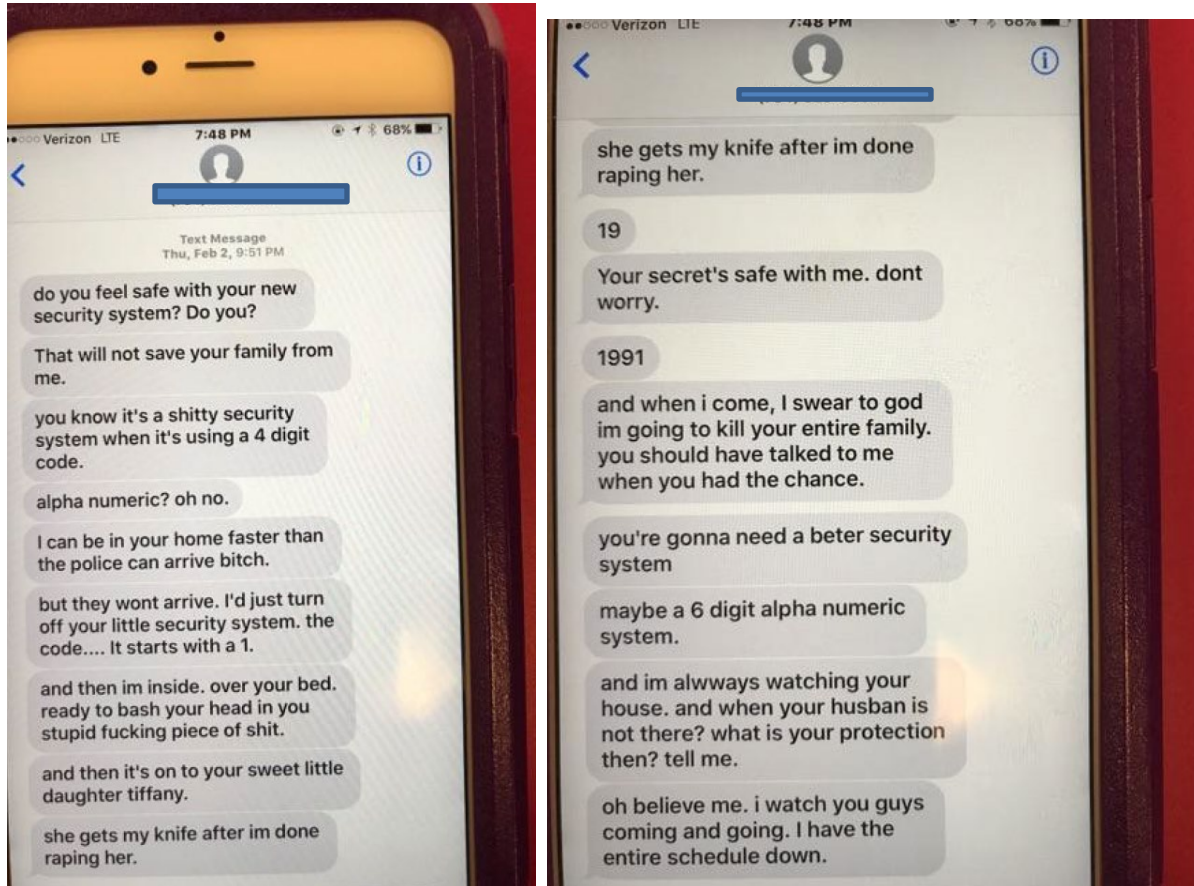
Verizon LTE 7:48 PM 68%

Text Message
Thu, Feb 2, 9:51 PM

do you feel safe with your new security system? Do you?

That will not save your family from me.

you know it's a shitty security system when it's using a 4 digit code.

alpha numeric? oh no.

I can be in your home faster than the police can arrive bitch.

but they wont arrive. I'd just turn off your little security system. the code.... It starts with a 1.

and then im inside. over your bed. ready to bash your head in you stupid fucking piece of shit.

and then it's on to your sweet little daughter tiffany.

she gets my knife after im done raping her.

Verizon LTE 7:48 PM 68%

she gets my knife after im done raping her.

19

Your secret's safe with me. dont worry.

1991

and when i come, I swear to god im going to kill your entire family. you should have talked to me when you had the chance.

you're gonna need a beter security system

maybe a 6 digit alpha numeric system.

and im alwways watching your house. and when your husban is not there? what is your protection then? tell me.

oh believe me. i watch you guys coming and going. I have the entire schedule down.